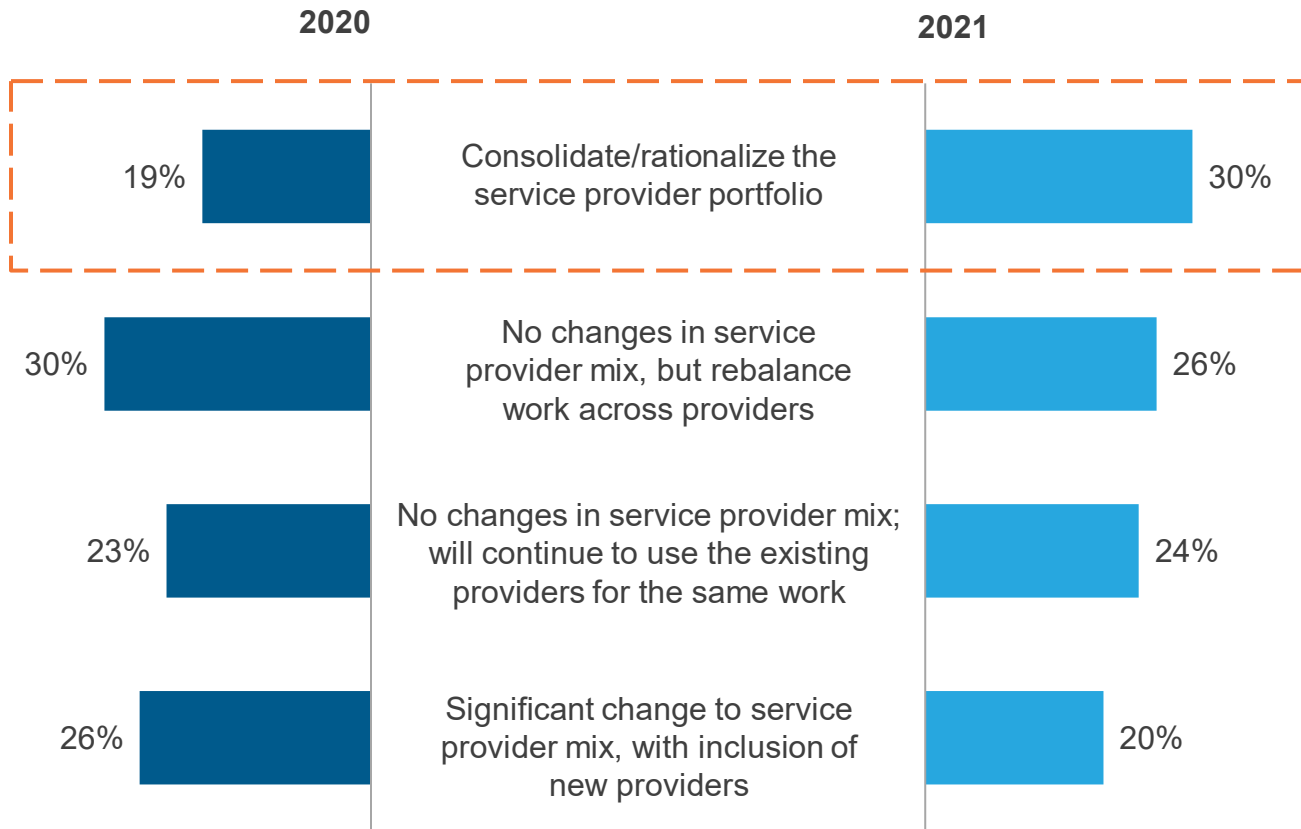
2020

2021

19%

Consolidate/rationalize the service provider portfolio

30%

30%

No changes in service provider mix, but rebalance work across providers

26%

23%

No changes in service provider mix; will continue to use the existing providers for the same work

24%

26%

Significant change to service provider mix, with inclusion of new providers

20%